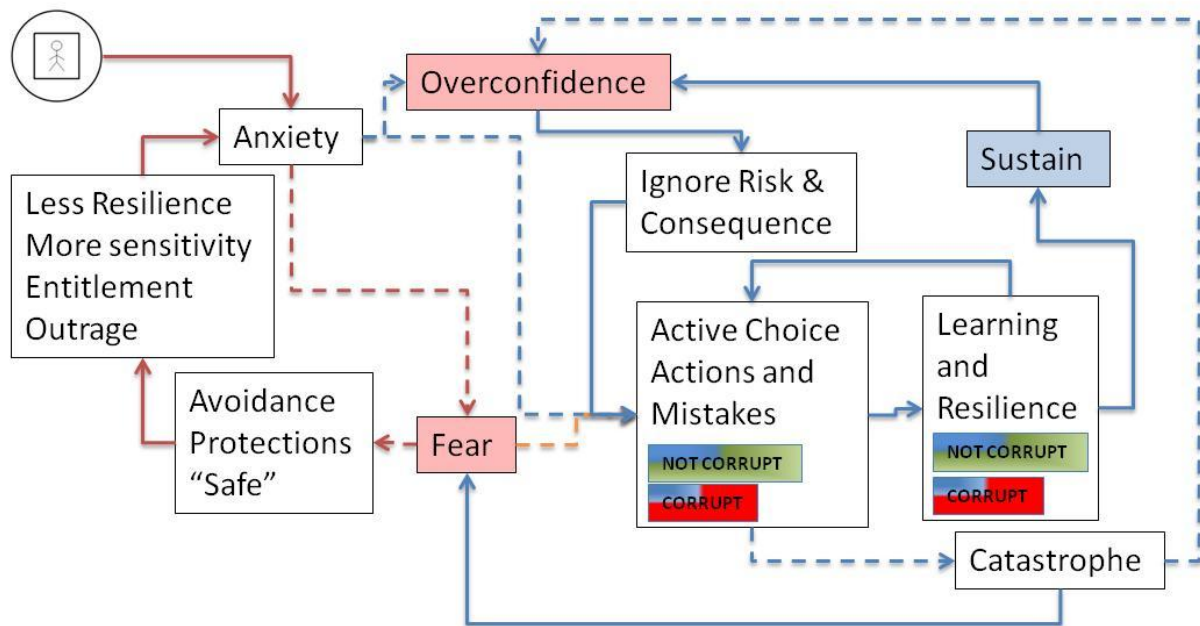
Overconfidence

Anxiety

Sustain

Ignore Risk & Consequence

Less Resilience
More sensitivity
Entitlement
Outrage

Active Choice Actions and Mistakes

NOT CORRUPT

CORRUPT

Learning and Resilience

NOT CORRUPT

CORRUPT

Avoidance
Protections
“Safe”

Fear

Catastrophe